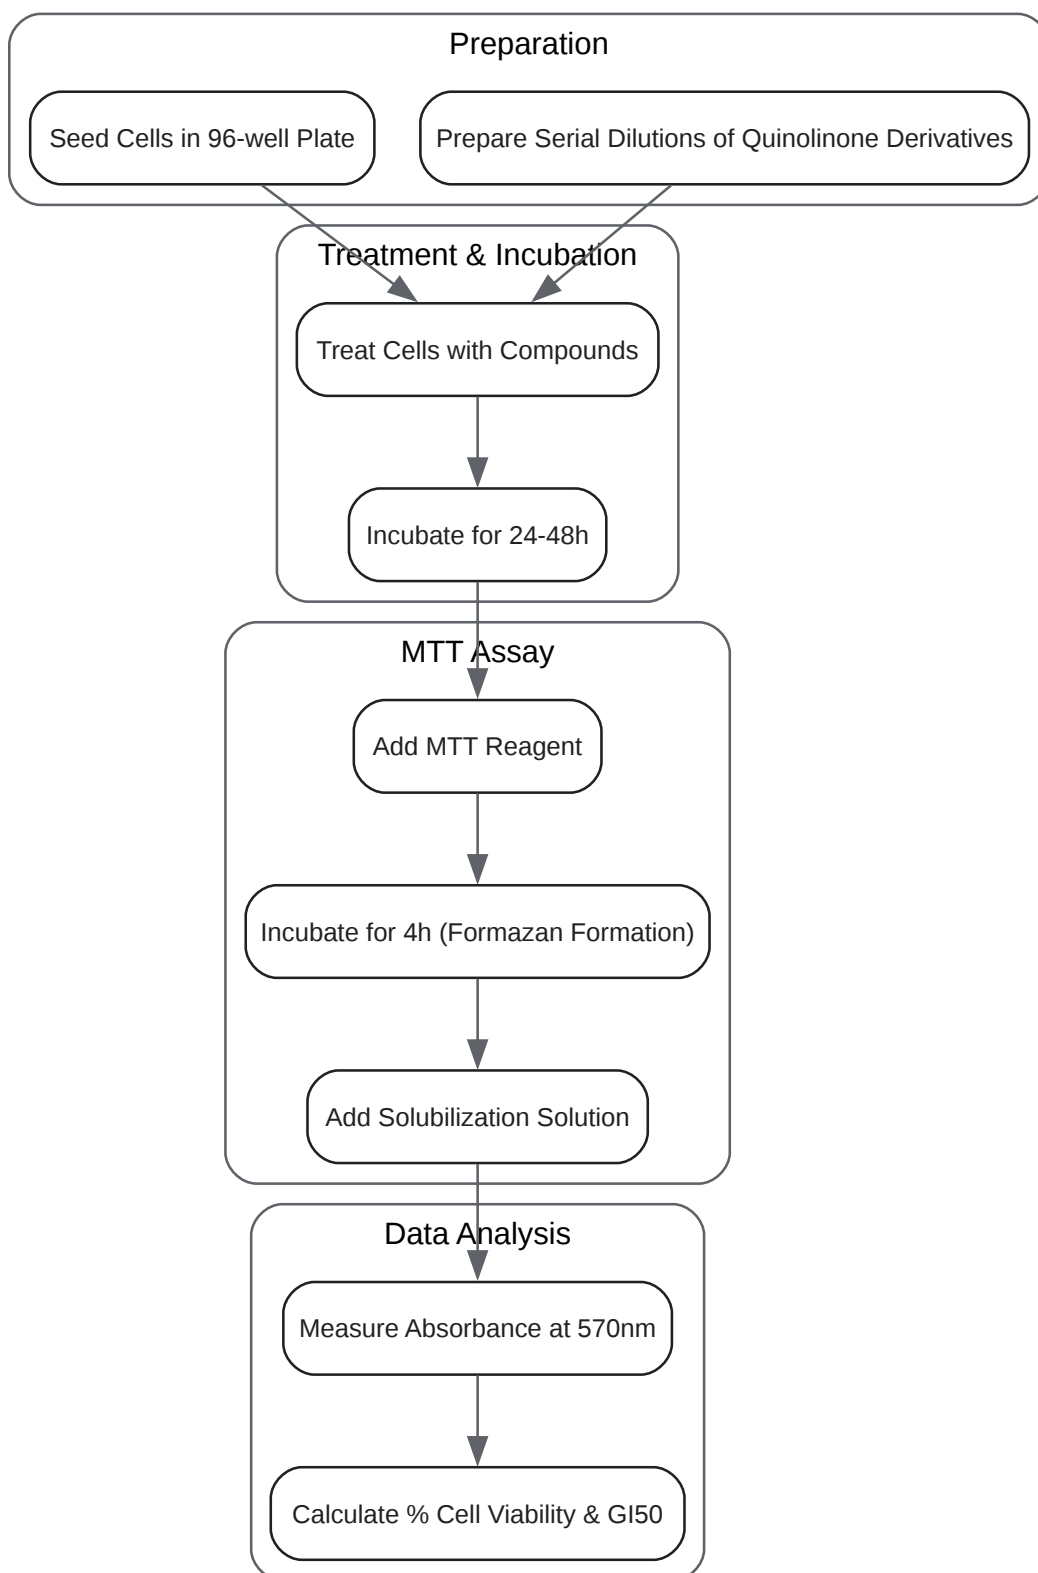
Preparation

Seed Cells in 96-well Plate

Prepare Serial Dilutions of Quinolinone Derivatives

Treatment & Incubation

Treat Cells with Compounds

Incubate for 24-48h

MTT Assay

Add MTT Reagent

Incubate for 4h (Formazan Formation)

Add Solubilization Solution

Data Analysis

Measure Absorbance at 570nm

Calculate % Cell Viability & GI50